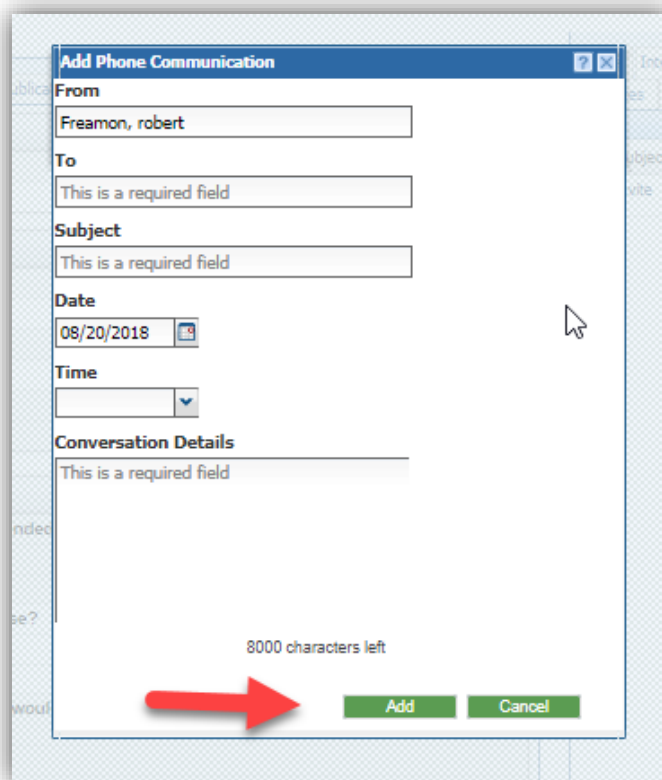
Add Phone Communication

From

Freamon, robert

To

This is a required field

Subject

This is a required field

Date

08/20/2018

Time

Conversation Details

This is a required field

8000 characters left

Add

Cancel